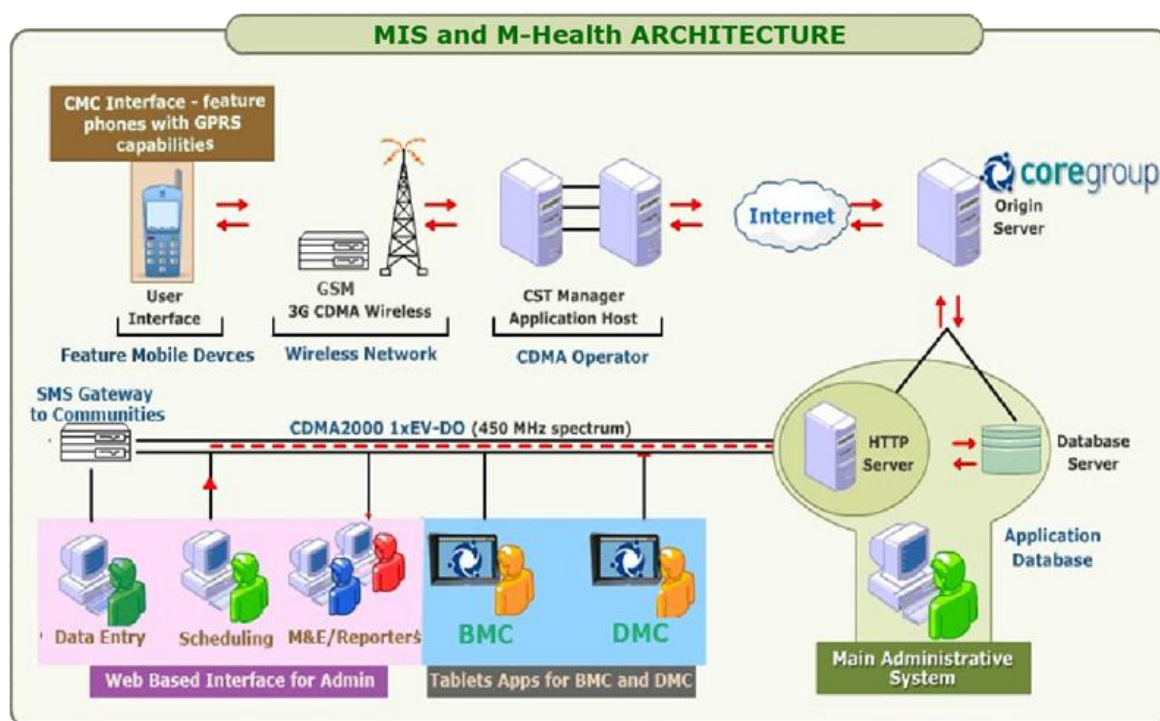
MIS and M-Health ARCHITECTURE

CMC Interface - feature phones with GPRS capabilities

User Interface

Feature Mobile Devces

GSM
3G CDMA Wireless

Wireless Network

CST Manager
Application Host

CDMA Operator

Internet

coregroup

Origin Server

SMS Gateway to Communities

CDMA2000 1xEV-DO (450 MHz spectrum)

HTTP Server

Database Server

Application Database

Data Entry

Scheduling

M&E/Reporters

BMC

DMC

Web Based Interface for Admin

Tablets Apps for BMC and DMC

Main Administrative System